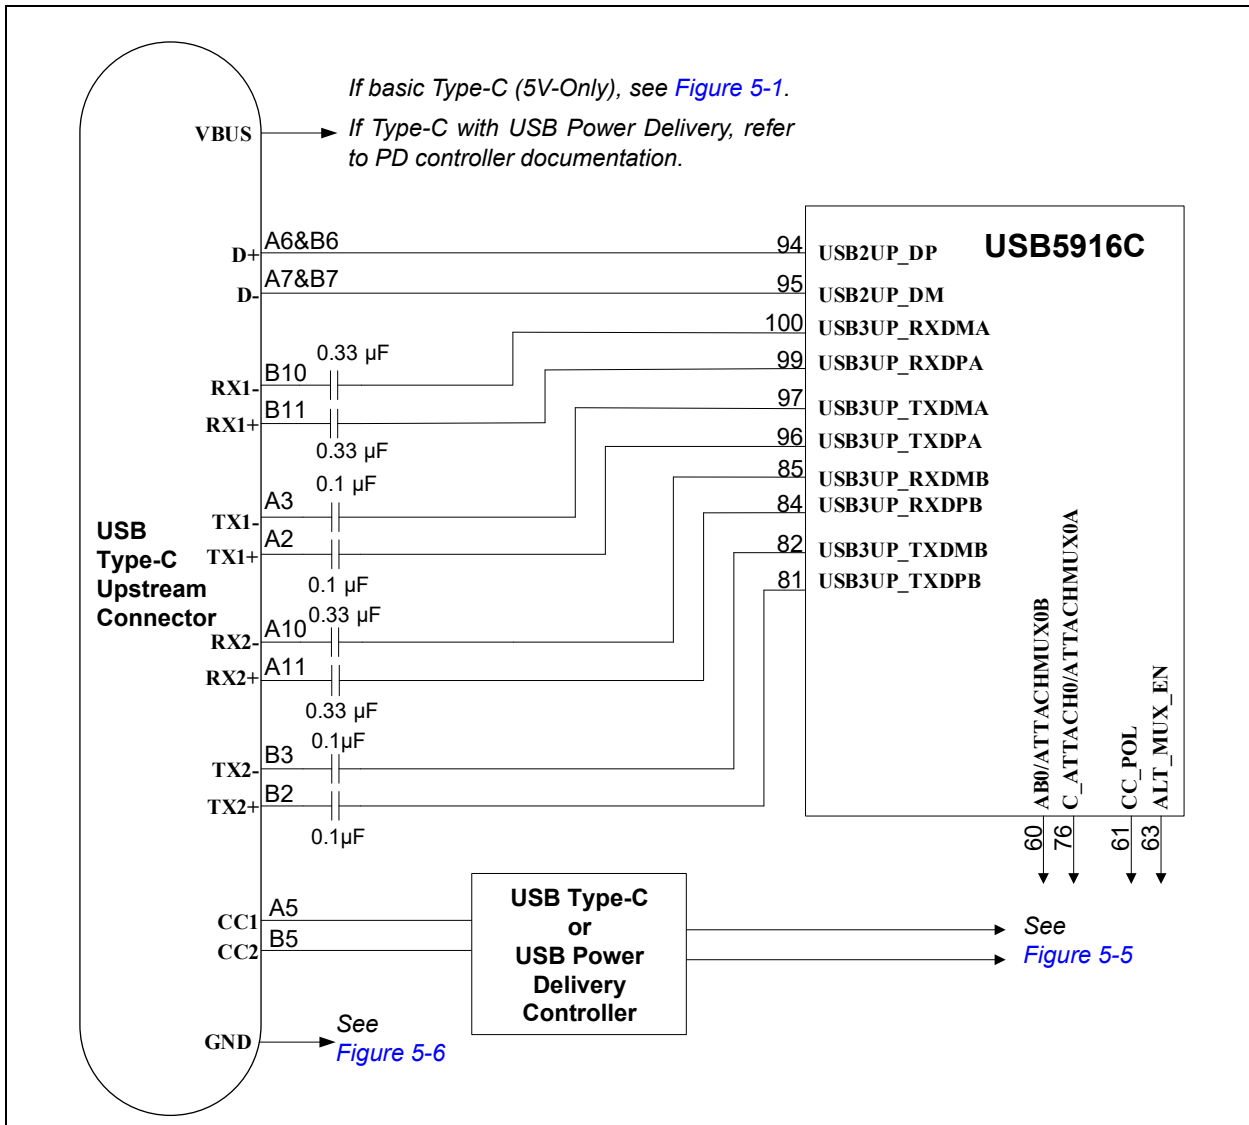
If basic Type-C (5V-Only), see Figure 5-1.

VBUS

If Type-C with USB Power Delivery, refer to PD controller documentation.

USB5916C

D+ A6&B6 94 USB2UP_DP

D- A7&B7 95 USB2UP_DM

100 USB3UP_RXDMA

RX1- B10 0.33 µF 99 USB3UP_RXDPA

RX1+ B11 0.33 µF 97 USB3UP_TXDMA

96 USB3UP_TXDPA

TX1- A3 0.1 µF 85 USB3UP_RXDMB

TX1+ A2 0.1 µF 84 USB3UP_RXDPB

82 USB3UP_TXDMB

81 USB3UP_TXDPB

USB Type-C Upstream Connector

RX2- A10 0.33 µF

RX2+ A11 0.33 µF

TX2- B3 0.1µF

TX2+ B2 0.1µF

AB0/ATTACHMUX0B 60

C_ATTACH0/ATTACHMUX0A 76

CC_POL 61

ALT_MUX_EN 63

CC1 A5

CC2 B5

USB Type-C or USB Power Delivery Controller

See Figure 5-5

GND

See Figure 5-6